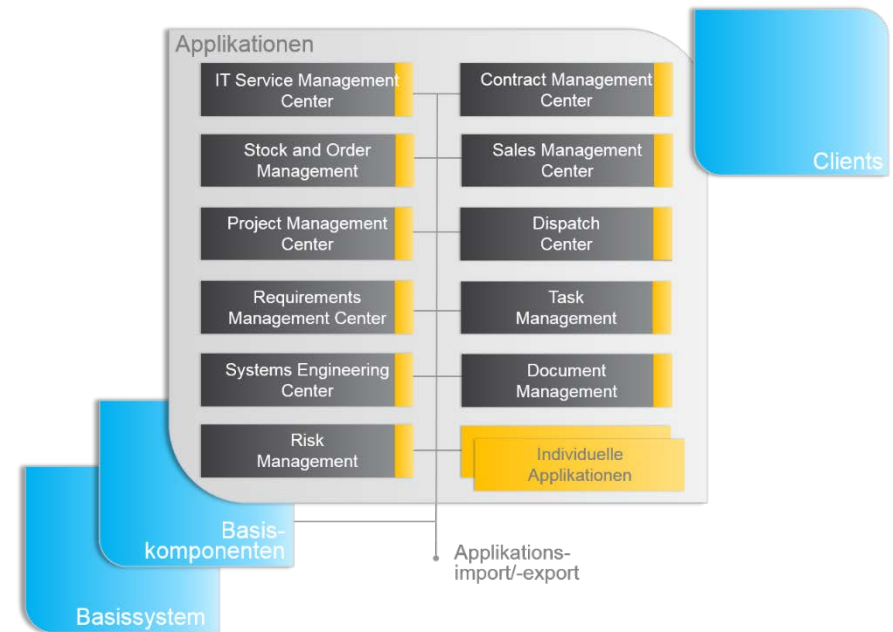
Applikationen

IT Service Management Center

Contract Management Center

Clients

Stock and Order Management

Sales Management Center

Project Management Center

Dispatch Center

Requirements Management Center

Task Management

Systems Engineering Center

Document Management

Risk Management

Individuelle Applikationen

Basiskomponenten

Applikationsimport/-export

Basissystem